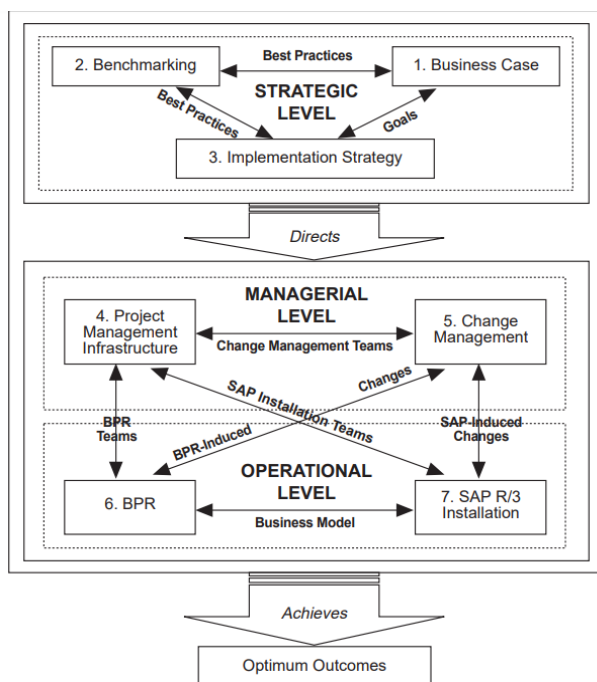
2. Benchmarking

Best Practices

1. Business Case

STRATEGIC LEVEL

Best Practices

Goals

3. Implementation Strategy

Directs

MANAGERIAL LEVEL

4. Project Management Infrastructure

Change Management Teams

5. Change Management

SAP Installation Teams

Changes

BPR Teams

BPR-Induced

SAP-Induced Changes

OPERATIONAL LEVEL

6. BPR

Business Model

7. SAP R/3 Installation

Achieves

Optimum Outcomes